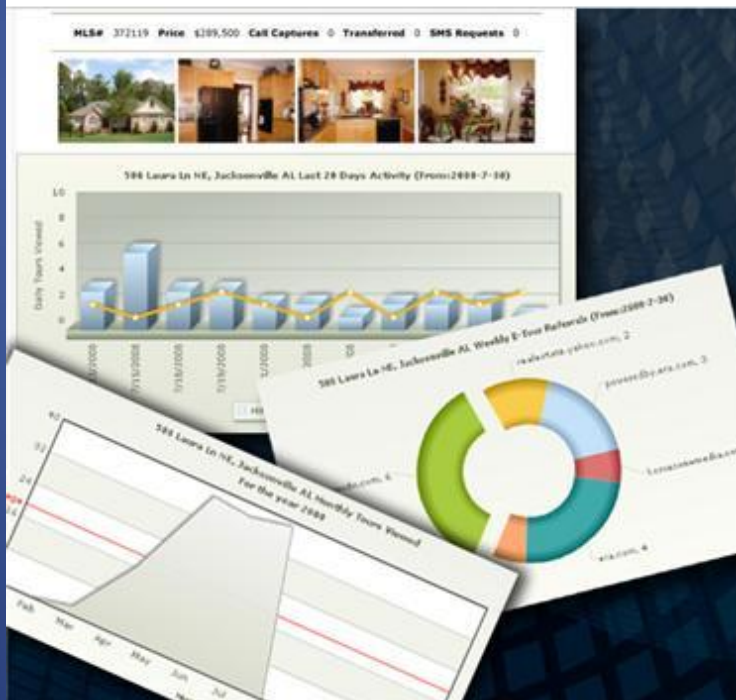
MLS# 372119 Price $289,500 Call Captures 0 Transferred 0 SMS Requests 0

586 Laura Ln NE, Jacksonville AL Last 28 Days Activity (From:2008-7-30)

10
8
6
4
2
0

Daily Tours Viewed

7/2008
7/16/2008
7/18/2008
7/19/2008
1/2008
2008

586 Laura Ln NE, Jacksonville AL Weekly E-Tour Referrals (From:2008-7-30)

realestate.yahoo.com, 2
powered-by.ers.com, 3
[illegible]
era.com, 4
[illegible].com, 6

586 Laura Ln NE, Jacksonville AL Monthly Tours Viewed For the year 2008

40
32
24
16

Feb
Mar
Apr
May
Jun
Jul